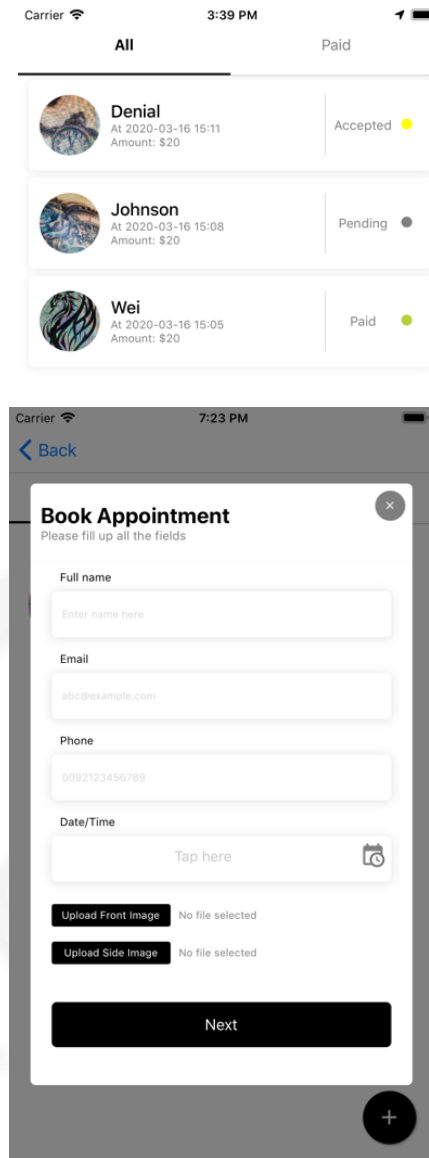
Carrier 3:39 PM

All Paid

Denial
At 2020-03-16 15:11
Amount: $20
Accepted

Johnson
At 2020-03-16 15:08
Amount: $20
Pending

Wei
At 2020-03-16 15:05
Amount: $20
Paid

Carrier 7:23 PM

Back

Book Appointment
Please fill up all the fields

×

Full name
Enter name here

Email
abc@example.com

Phone
0092123456789

Date/Time
Tap here

Upload Front Image No file selected

Upload Side Image No file selected

Next

+